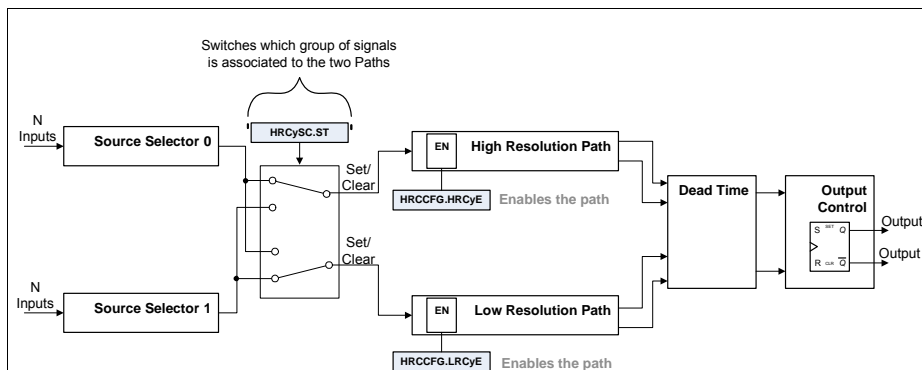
Switches which group of signals is associated to the two Paths

HRCySC.ST

N Inputs

Source Selector 0

Set/ Clear

Set/ Clear

N Inputs

Source Selector 1

EN

High Resolution Path

HRCCFG.HRCyE

Enables the path

EN

Low Resolution Path

HRCCFG.LRCyE

Enables the path

Dead Time

Output Control

S SET Q

R CLR $\overline{Q}$

Output

Output